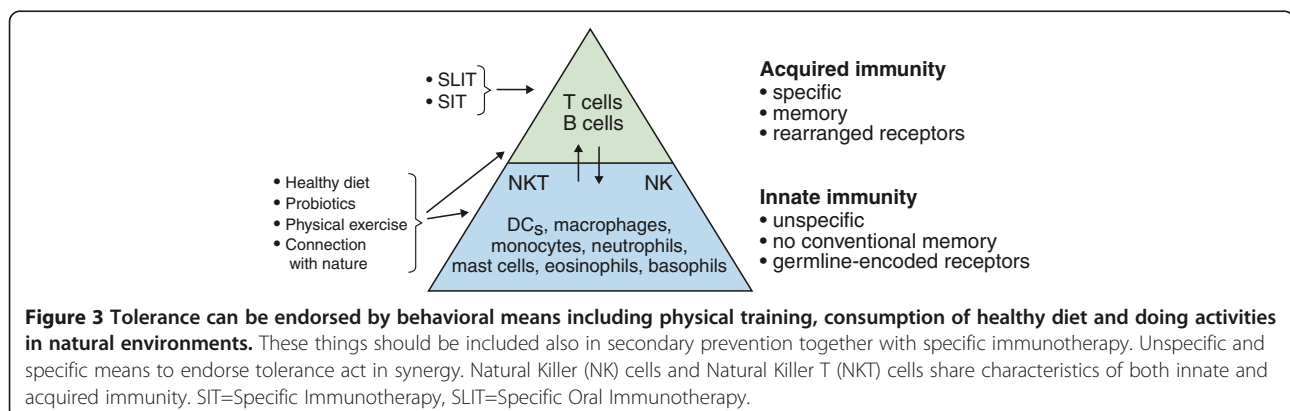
• SLIT
• SIT

T cells
B cells

Acquired immunity
• specific
• memory
• rearranged receptors

• Healthy diet
• Probiotics
• Physical exercise
• Connection with nature

NKT NK

DC$_S$, macrophages, monocytes, neutrophils, mast cells, eosinophils, basophils

Innate immunity
• unspecific
• no conventional memory
• germline-encoded receptors

**Figure 3 Tolerance can be endorsed by behavioral means including physical training, consumption of healthy diet and doing activities in natural environments.** These things should be included also in secondary prevention together with specific immunotherapy. Unspecific and specific means to endorse tolerance act in synergy. Natural Killer (NK) cells and Natural Killer T (NKT) cells share characteristics of both innate and acquired immunity. SIT=Specific Immunotherapy, SLIT=Specific Oral Immunotherapy.